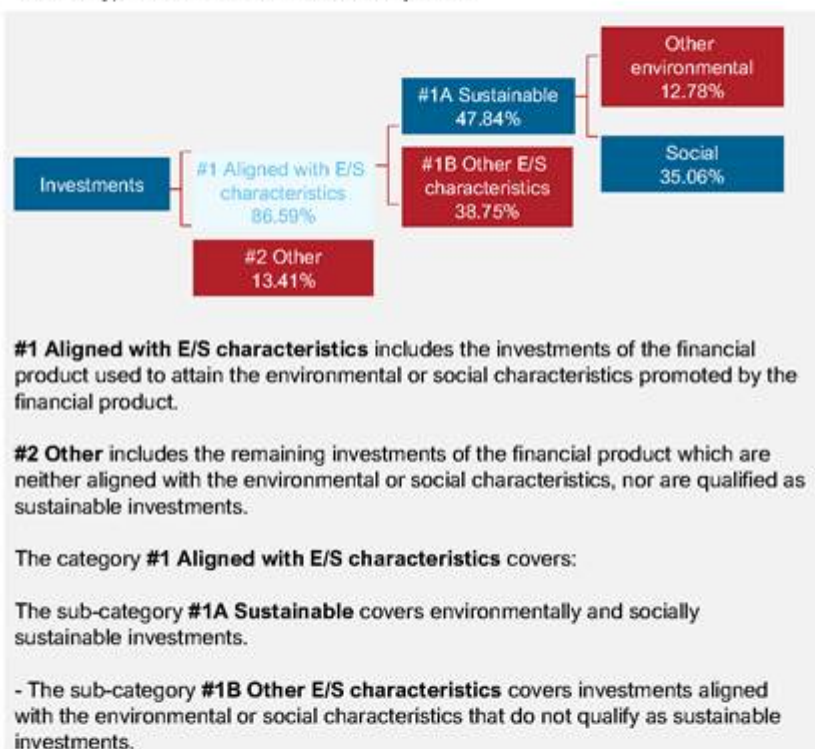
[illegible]

Investments

#1 Aligned with E/S characteristics 86.59%

#2 Other 13.41%

#1A Sustainable 47.84%

#1B Other E/S characteristics 38.75%

Other environmental 12.78%

Social 35.06%

**#1 Aligned with E/S characteristics** includes the investments of the financial product used to attain the environmental or social characteristics promoted by the financial product.

**#2 Other** includes the remaining investments of the financial product which are neither aligned with the environmental or social characteristics, nor are qualified as sustainable investments.

The category **#1 Aligned with E/S characteristics** covers:

The sub-category **#1A Sustainable** covers environmentally and socially sustainable investments.

- The sub-category **#1B Other E/S characteristics** covers investments aligned with the environmental or social characteristics that do not qualify as sustainable investments.